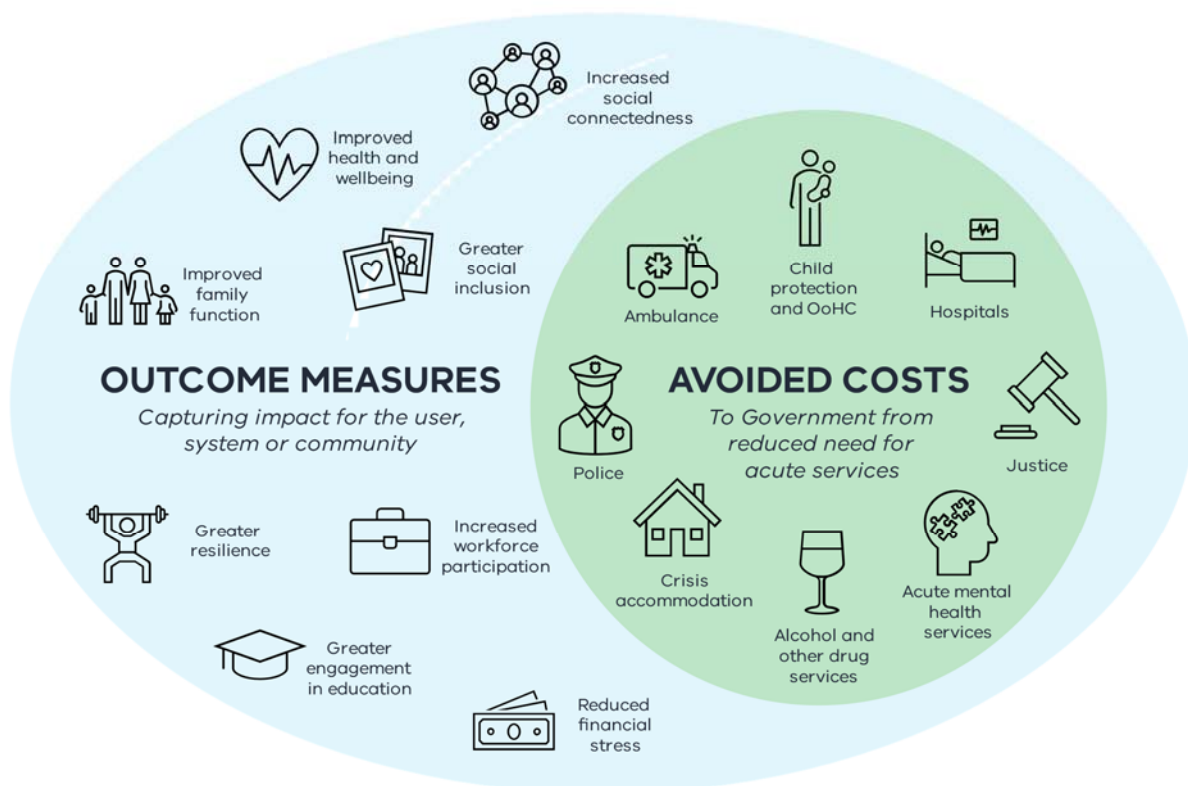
Increased social connectedness

Improved health and wellbeing

Greater social inclusion

Improved family function

OUTCOME MEASURES
*Capturing impact for the user, system or community*

Greater resilience

Increased workforce participation

Greater engagement in education

Reduced financial stress

Child protection and OoHC

Ambulance

Hospitals

AVOIDED COSTS
*To Government from reduced need for acute services*

Police

Justice

Crisis accommodation

Alcohol and other drug services

Acute mental health services